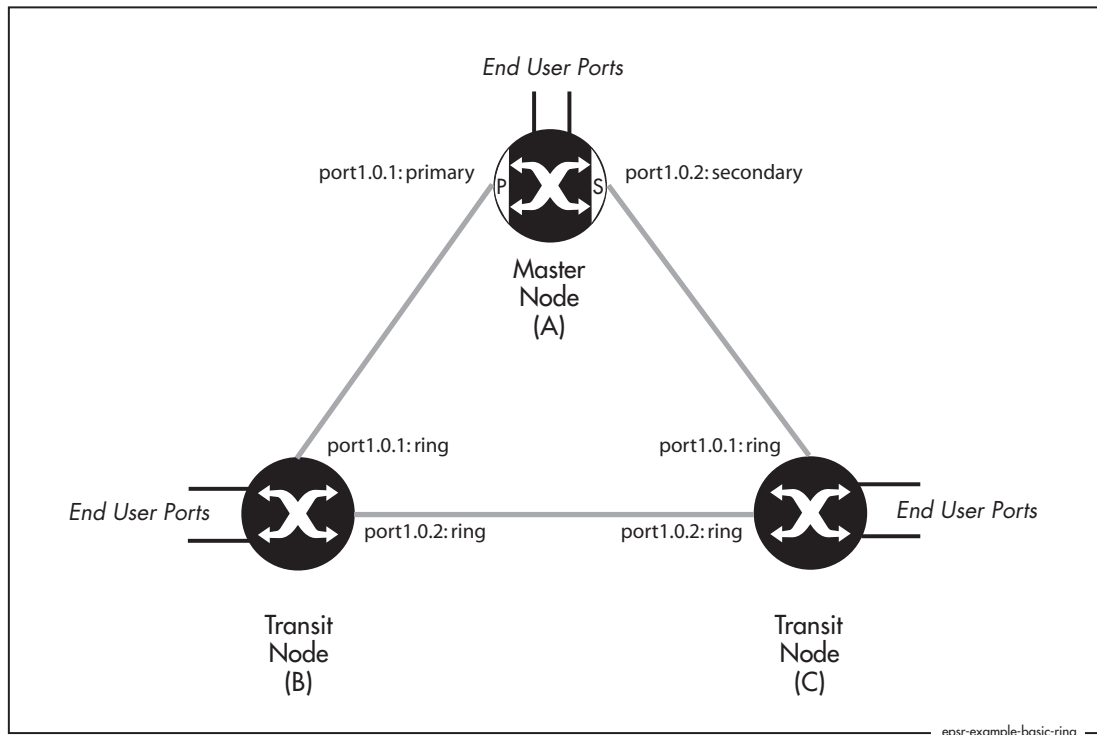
End User Ports

port1.0.1: primary

P

S

port1.0.2: secondary

Master Node (A)

port1.0.1: ring

port1.0.1: ring

End User Ports

port1.0.2: ring

port1.0.2: ring

End User Ports

Transit Node (B)

Transit Node (C)

epsr-example-basic-ring